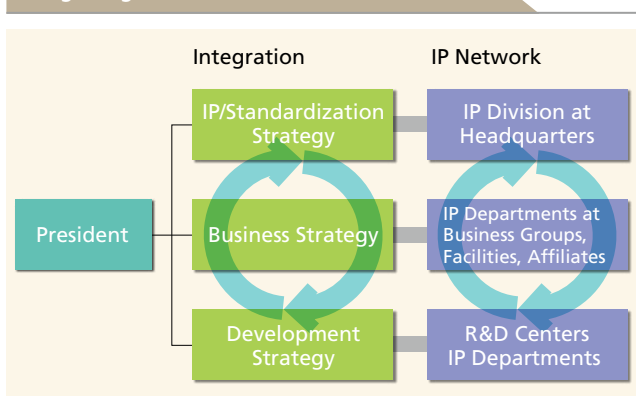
Integration

IP Network

President

IP/Standardization Strategy

Business Strategy

Development Strategy

IP Division at Headquarters

IP Departments at Business Groups, Facilities, Affiliates

R&D Centers IP Departments